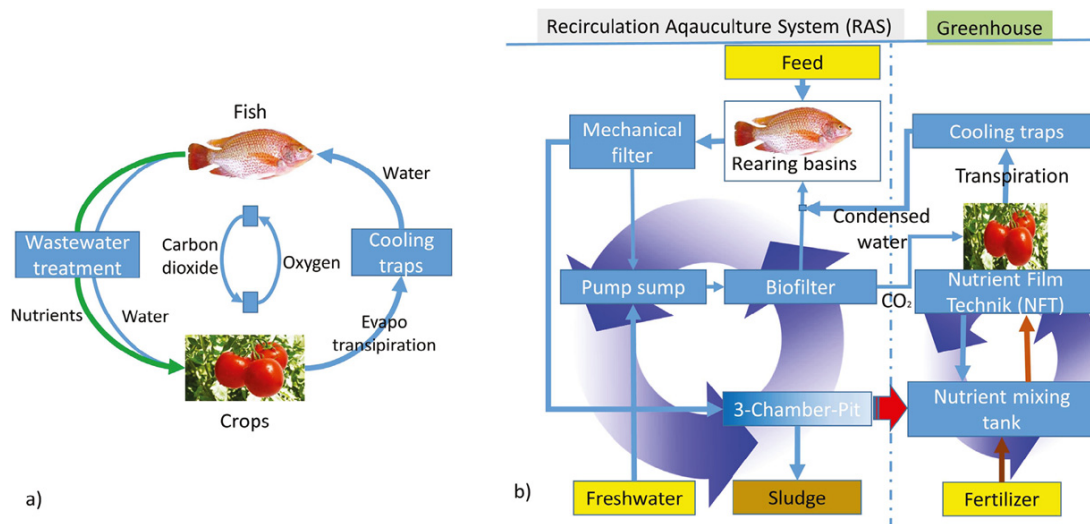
Fish

Water

Wastewater treatment

Carbon dioxide

Oxygen

Cooling traps

Nutrients

Water

Evapo transipiration

Crops

a)

Recirculation Aqaculture System (RAS)

Greenhouse

Feed

Mechanical filter

Rearing basins

Cooling traps

Transpiration

Condensed water

Pump sump

Biofilter

$CO_2$

Nutrient Film Technik (NFT)

3-Chamber-Pit

Nutrient mixing tank

b)

Freshwater

Sludge

Fertilizer